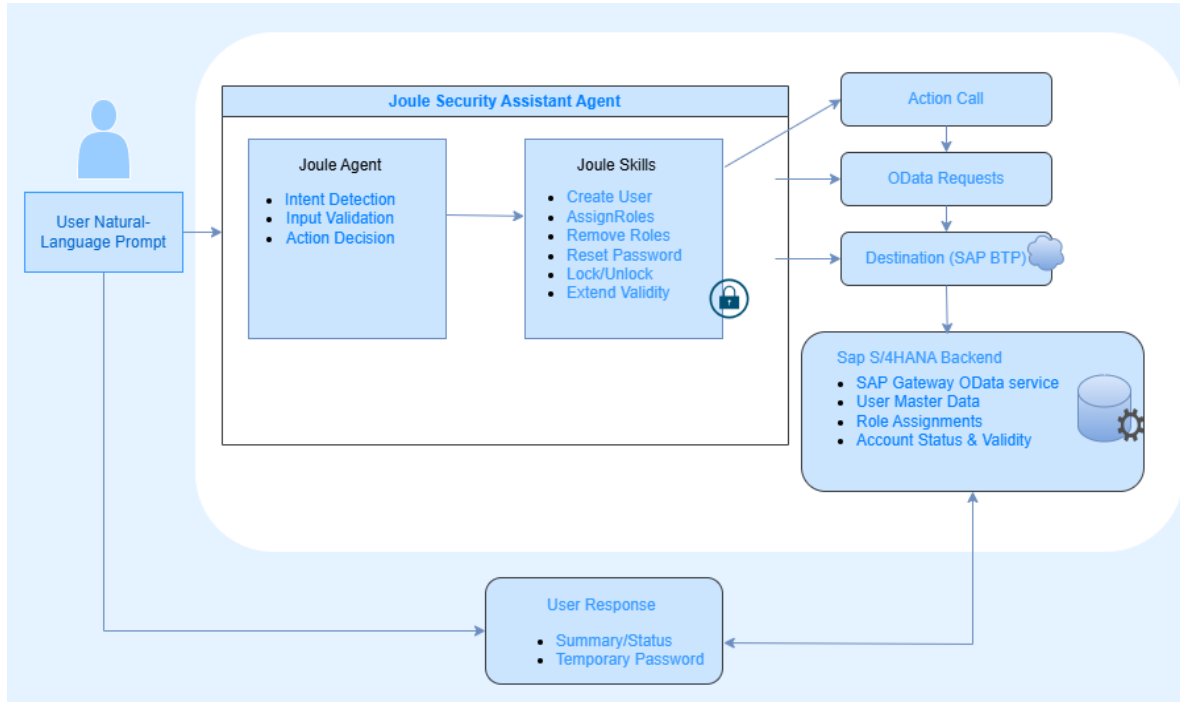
User Natural-Language Prompt

Joule Security Assistant Agent

Joule Agent

- Intent Detection
- Input Validation
- Action Decision

Joule Skills

- Create User
- AssignRoles
- Remove Roles
- Reset Password
- Lock/Unlock
- Extend Validity

Action Call

OData Requests

Destination (SAP BTP)

Sap S/4HANA Backend

- SAP Gateway OData service
- User Master Data
- Role Assignments
- Account Status & Validity

User Response

- Summary/Status
- Temporary Password